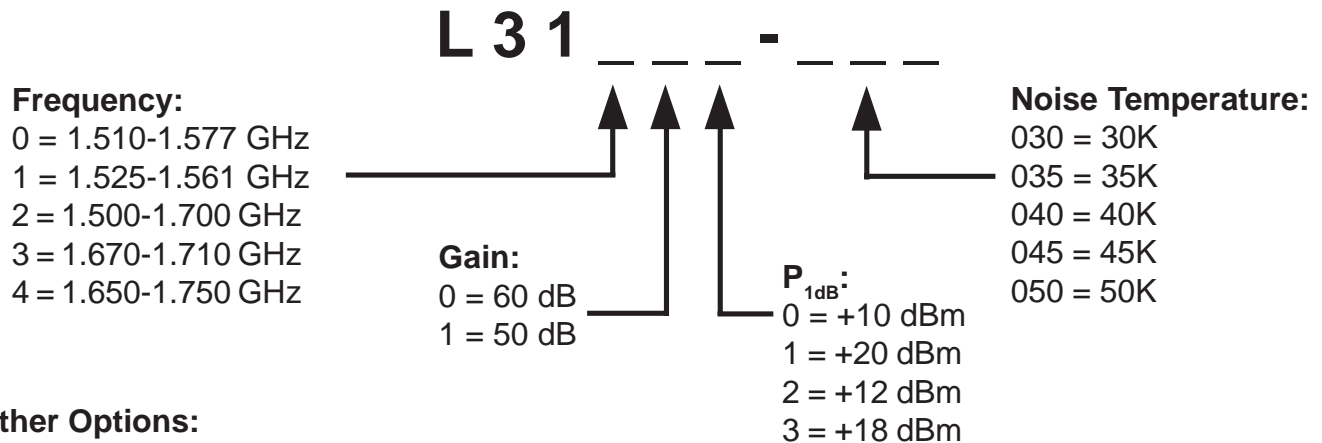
L 3 1 _ _ _ - _ _ _

Frequency:
0 = 1.510-1.577 GHz
1 = 1.525-1.561 GHz
2 = 1.500-1.700 GHz
3 = 1.670-1.710 GHz
4 = 1.650-1.750 GHz

Gain:
0 = 60 dB
1 = 50 dB

$P_{1dB}$:
0 = +10 dBm
1 = +20 dBm
2 = +12 dBm
3 = +18 dBm

Noise Temperature:
030 = 30K
035 = 35K
040 = 40K
045 = 45K
050 = 50K

ther Options: